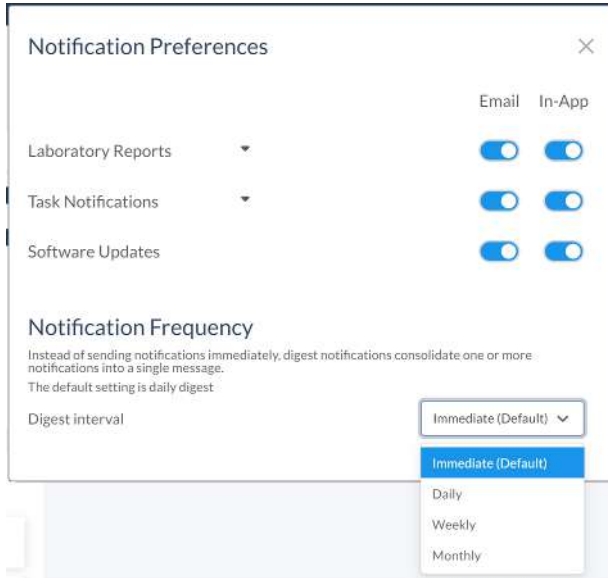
Notification Preferences

×

Email In-App

Laboratory Reports

Task Notifications

Software Updates

Notification Frequency

Instead of sending notifications immediately, digest notifications consolidate one or more notifications into a single message.
The default setting is daily digest

Digest interval

Immediate (Default)

Immediate (Default)
Daily
Weekly
Monthly